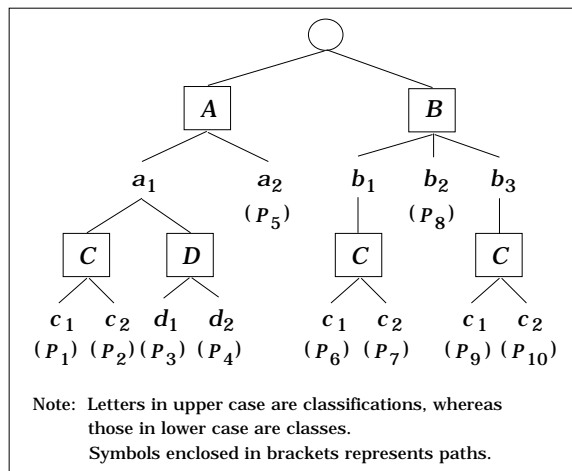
$A$ $B$

$a_1$ $a_2$ $(P_5)$ $b_1$ $b_2$ $(P_8)$ $b_3$

$C$ $D$ $C$ $C$

$c_1$ $(P_1)$ $c_2$ $(P_2)$ $d_1$ $(P_3)$ $d_2$ $(P_4)$ $c_1$ $(P_6)$ $c_2$ $(P_7)$ $c_1$ $(P_9)$ $c_2$ $(P_{10})$

Note: Letters in upper case are classifications, whereas those in lower case are classes.
Symbols enclosed in brackets represents paths.